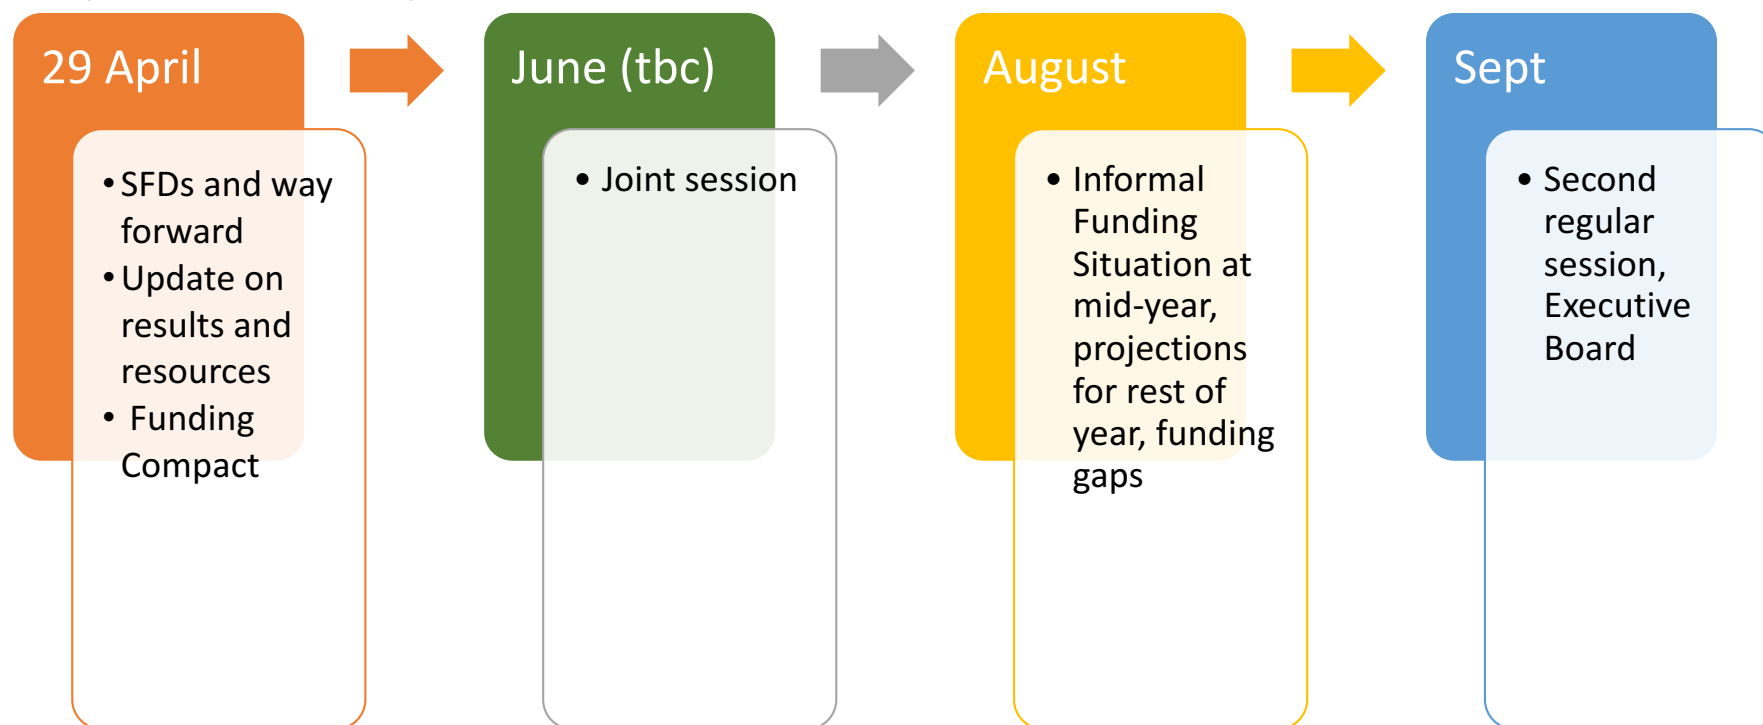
29 April

- SFDs and way forward
- Update on results and resources
- Funding Compact

June (tbc)

- Joint session

August

- Informal Funding Situation at mid-year, projections for rest of year, funding gaps

Sept

- Second regular session, Executive Board